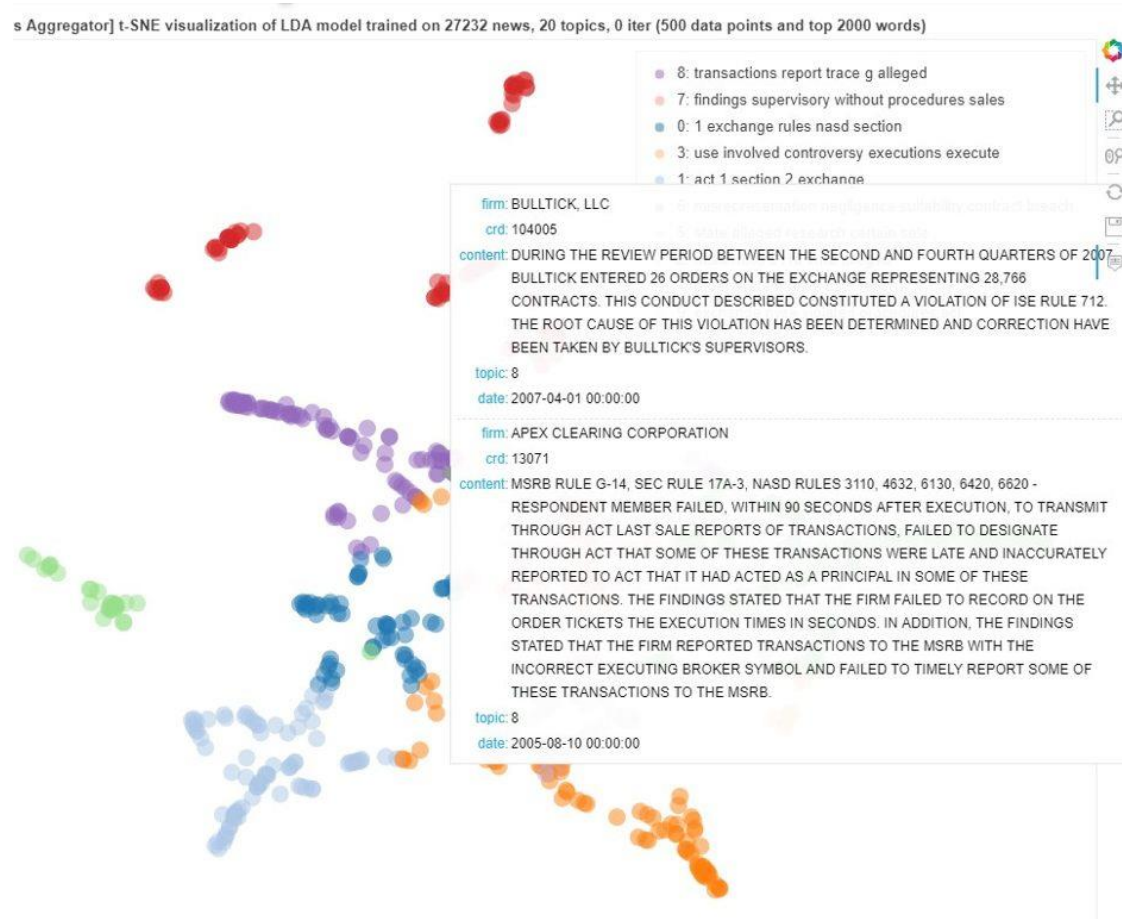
s Aggregator] t-SNE visualization of LDA model trained on 27232 news, 20 topics, 0 iter (500 data points and top 2000 words)

8: transactions report trace g alleged
7: findings supervisory without procedures sales
0: 1 exchange rules nasd section
3: use involved controversy executions execute
1: act 1 section 2 exchange
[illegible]
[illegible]

firm: BULLTICK, LLC
crd: 104005
content: DURING THE REVIEW PERIOD BETWEEN THE SECOND AND FOURTH QUARTERS OF 2007 BULLTICK ENTERED 26 ORDERS ON THE EXCHANGE REPRESENTING 28,766 CONTRACTS. THIS CONDUCT DESCRIBED CONSTITUTED A VIOLATION OF ISE RULE 712. THE ROOT CAUSE OF THIS VIOLATION HAS BEEN DETERMINED AND CORRECTION HAVE BEEN TAKEN BY BULLTICK'S SUPERVISORS.
topic: 8
date: 2007-04-01 00:00:00

firm: APEX CLEARING CORPORATION
crd: 13071
content: MSRB RULE G-14, SEC RULE 17A-3, NASD RULES 3110, 4632, 6130, 6420, 6620 - RESPONDENT MEMBER FAILED, WITHIN 90 SECONDS AFTER EXECUTION, TO TRANSMIT THROUGH ACT LAST SALE REPORTS OF TRANSACTIONS, FAILED TO DESIGNATE THROUGH ACT THAT SOME OF THESE TRANSACTIONS WERE LATE AND INACCURATELY REPORTED TO ACT THAT IT HAD ACTED AS A PRINCIPAL IN SOME OF THESE TRANSACTIONS. THE FINDINGS STATED THAT THE FIRM FAILED TO RECORD ON THE ORDER TICKETS THE EXECUTION TIMES IN SECONDS. IN ADDITION, THE FINDINGS STATED THAT THE FIRM REPORTED TRANSACTIONS TO THE MSRB WITH THE INCORRECT EXECUTING BROKER SYMBOL AND FAILED TO TIMELY REPORT SOME OF THESE TRANSACTIONS TO THE MSRB.
topic: 8
date: 2005-08-10 00:00:00